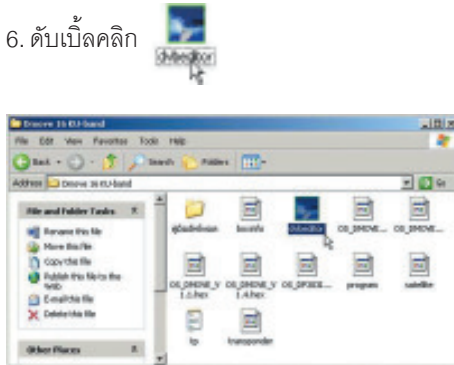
6. ดับเบิ้ลคลิก

dvbeditor

Dreove 16 KU-band

File Edit View Favorites Tools Help

Back Search Folders

Address Dreove 16 KU-band

File and Folder Tasks

Rename this file
Move this file
Copy this file
Publish this file to the Web
E-mail this file
Delete this file

Other Places

คู่มือติดตั้งและ
bossinfo
dvbeditor
OS_DMOVE...
OS_DMOVE...
OS_DMOVE_V1.1.hex
OS_DMOVE_V1.4.hex
OS_DP3EX...
program
satellite
tp
transponder